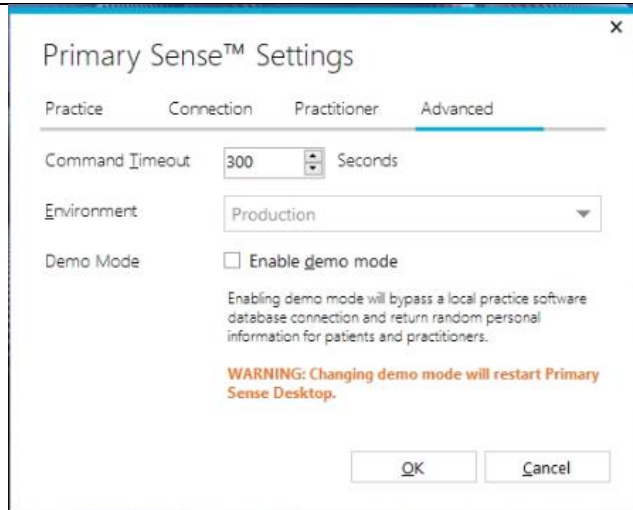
×

Primary Sense™ Settings

Practice Connection Practitioner Advanced

Command Timeout 300 Seconds

Environment Production

Demo Mode Enable demo mode

Enabling demo mode will bypass a local practice software database connection and return random personal information for patients and practitioners.

WARNING: Changing demo mode will restart Primary Sense Desktop.

OK Cancel